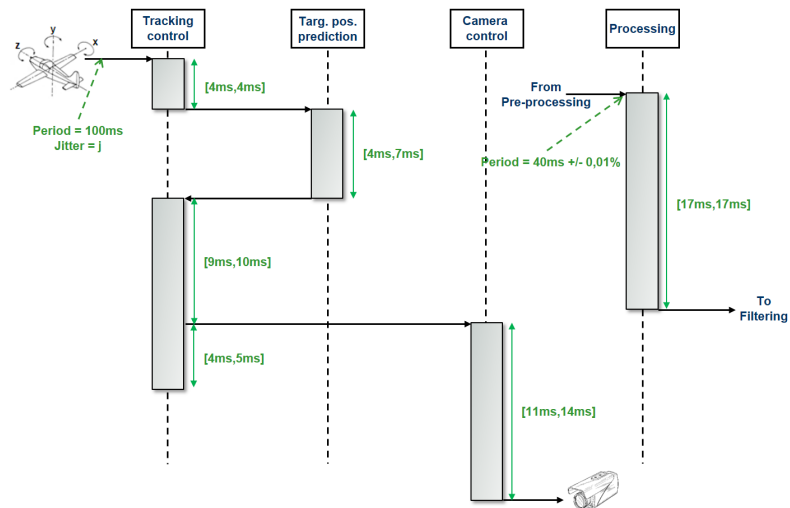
z y x

Tracking control

Targ. pos. prediction

Camera control

Processing

Period = 100ms
Jitter = j

[4ms,4ms]

[4ms,7ms]

From Pre-processing

Period = 40ms +/- 0,01%

[17ms,17ms]

[9ms,10ms]

To Filtering

[4ms,5ms]

[11ms,14ms]